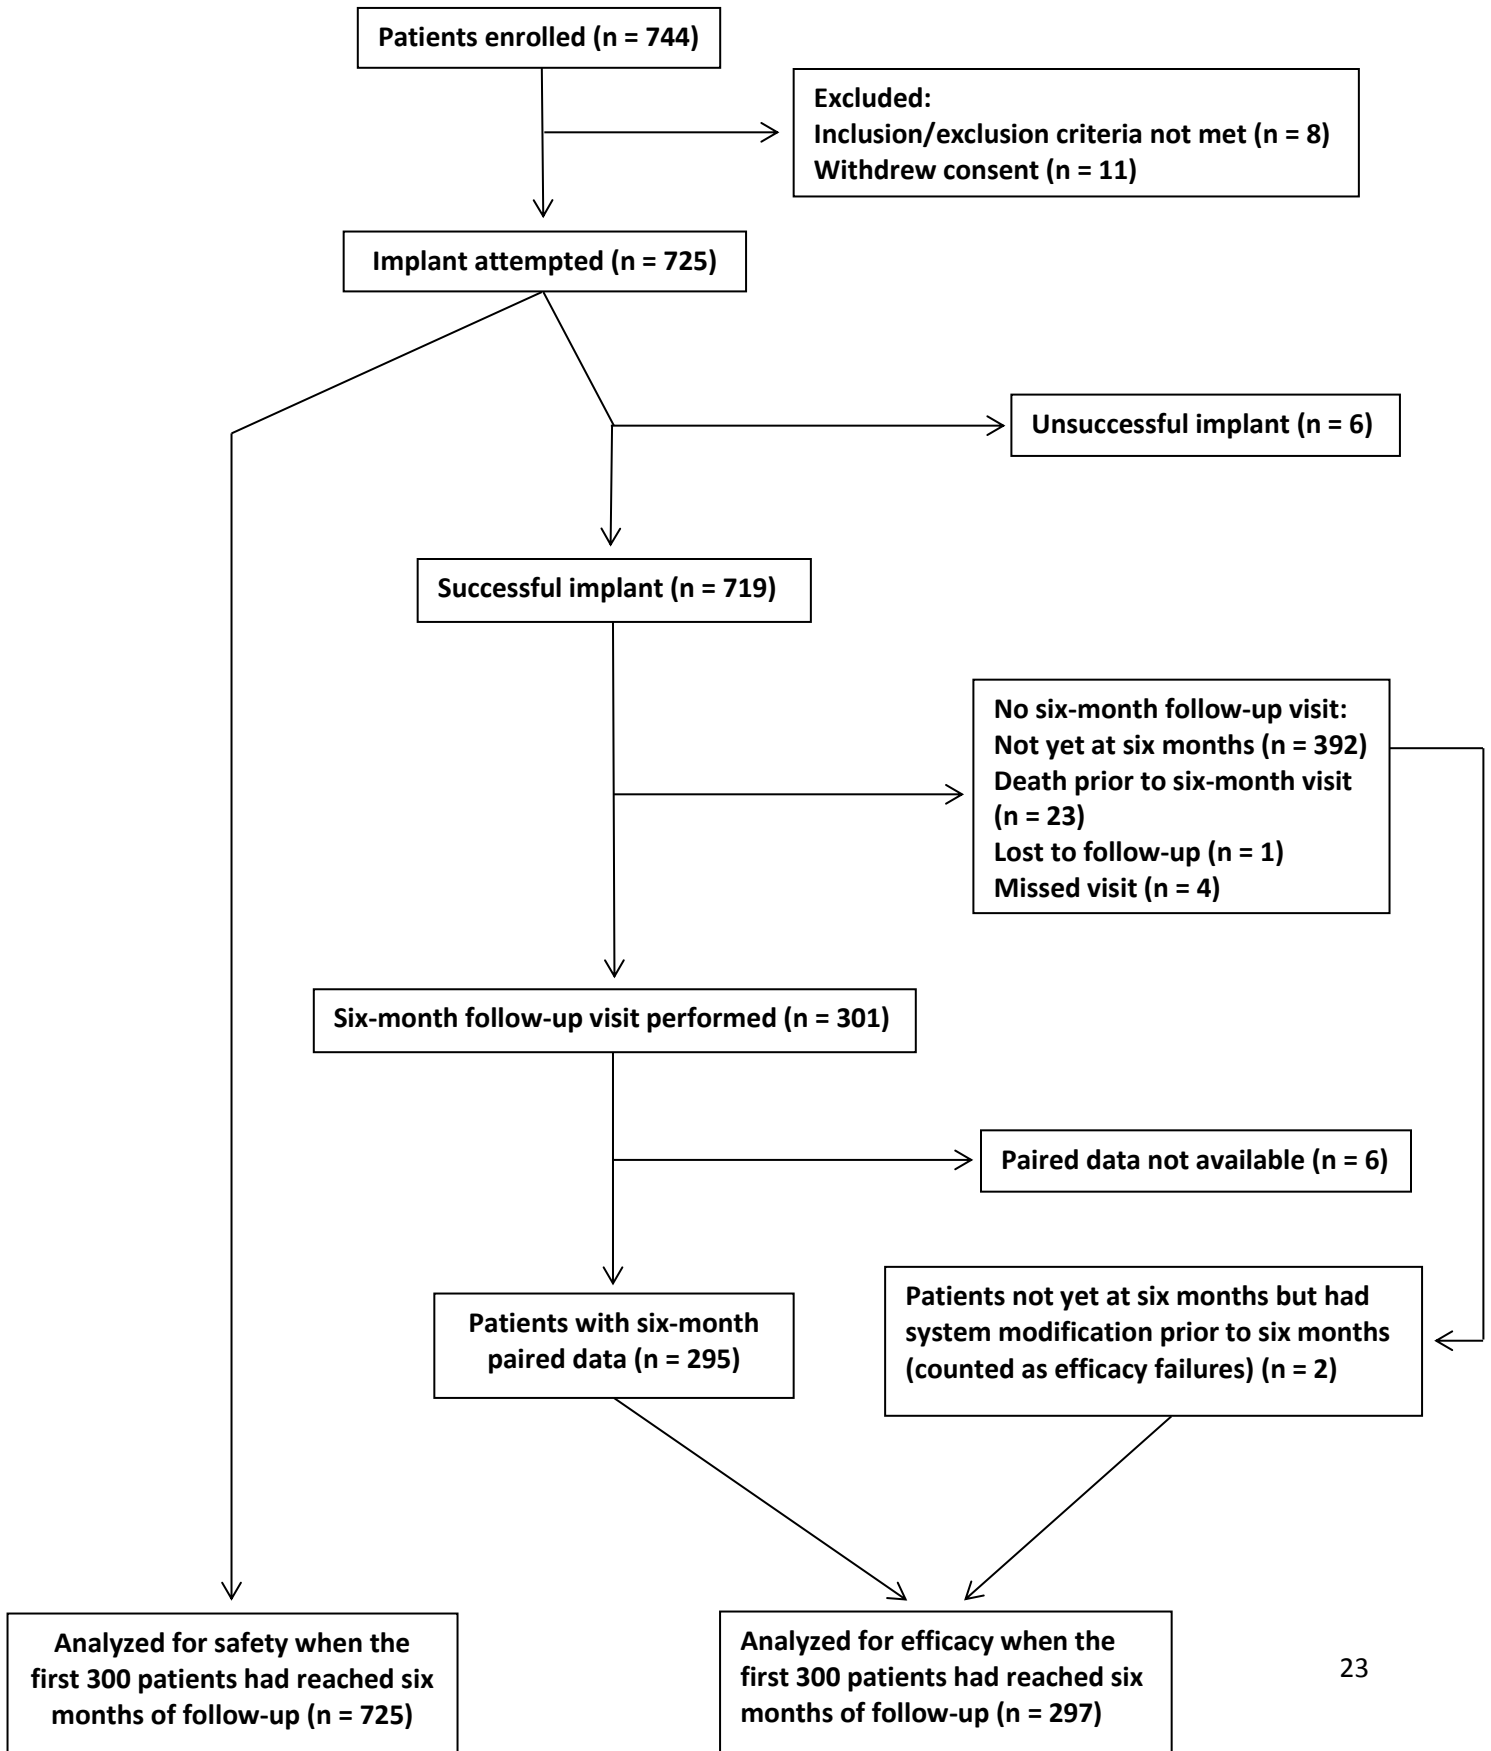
Patients enrolled (n = 744)

Excluded:
Inclusion/exclusion criteria not met (n = 8)
Withdrew consent (n = 11)

Implant attempted (n = 725)

Unsuccessful implant (n = 6)

Successful implant (n = 719)

No six-month follow-up visit:
Not yet at six months (n = 392)
Death prior to six-month visit (n = 23)
Lost to follow-up (n = 1)
Missed visit (n = 4)

Six-month follow-up visit performed (n = 301)

Paired data not available (n = 6)

Patients with six-month paired data (n = 295)

Patients not yet at six months but had system modification prior to six months (counted as efficacy failures) (n = 2)

Analyzed for safety when the first 300 patients had reached six months of follow-up (n = 725)

Analyzed for efficacy when the first 300 patients had reached six months of follow-up (n = 297)

23